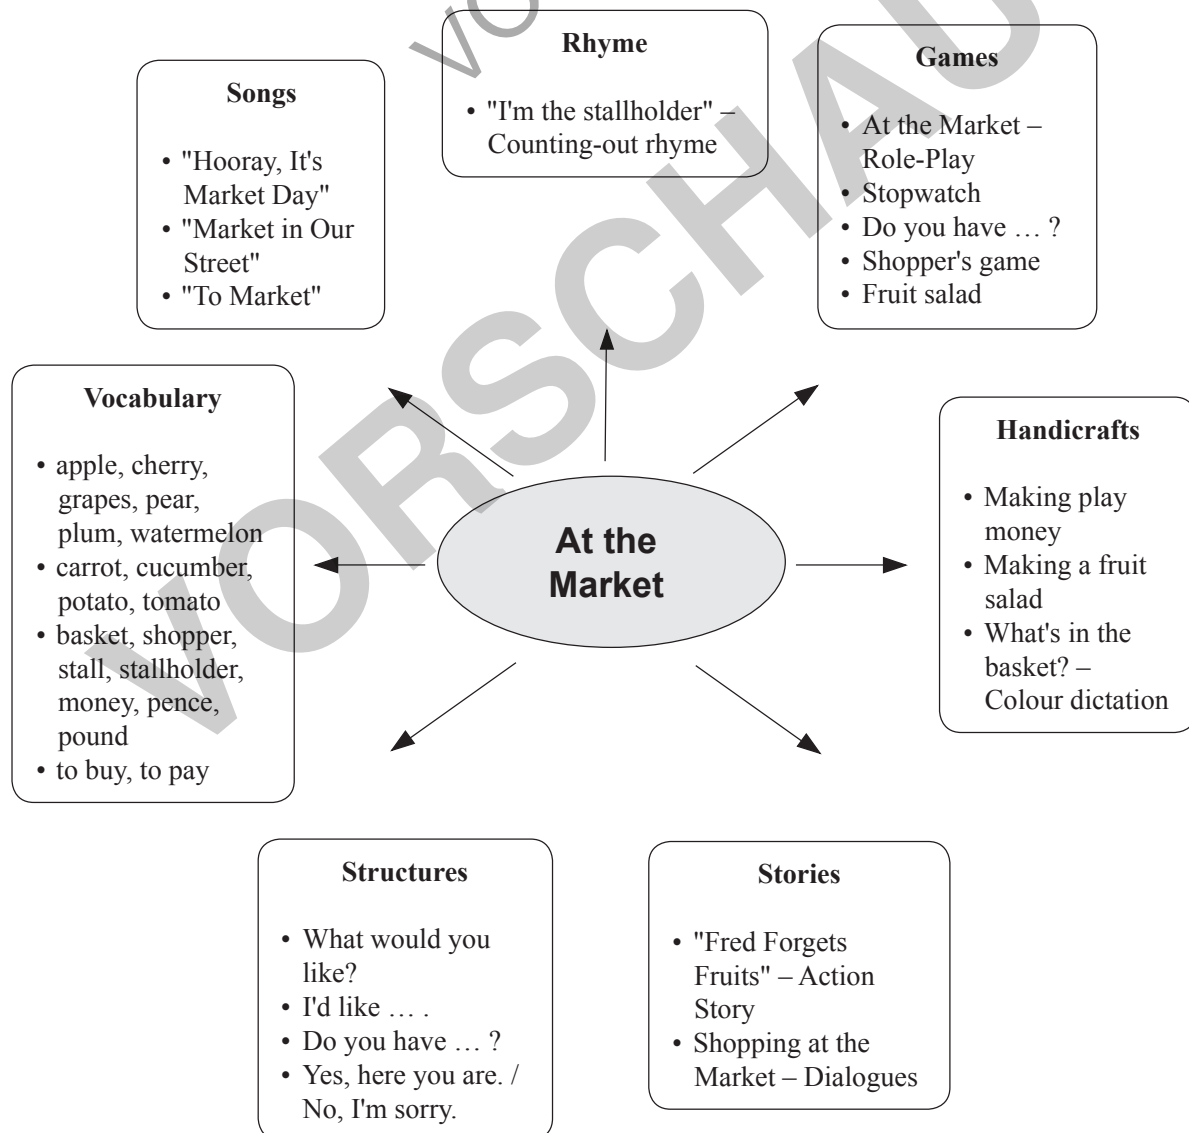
VORSCHAU

Songs
• "Hooray, It's Market Day"
• "Market in Our Street"
• "To Market"

Rhyme
• "I'm the stallholder" – Counting-out rhyme

Games
• At the Market – Role-Play
• Stopwatch
• Do you have … ?
• Shopper's game
• Fruit salad

Vocabulary
• apple, cherry, grapes, pear, plum, watermelon
• carrot, cucumber, potato, tomato
• basket, shopper, stall, stallholder, money, pence, pound
• to buy, to pay

At the Market

Handicrafts
• Making play money
• Making a fruit salad
• What's in the basket? – Colour dictation

Structures
• What would you like?
• I'd like … .
• Do you have … ?
• Yes, here you are. / No, I'm sorry.

Stories
• "Fred Forgets Fruits" – Action Story
• Shopping at the Market – Dialogues